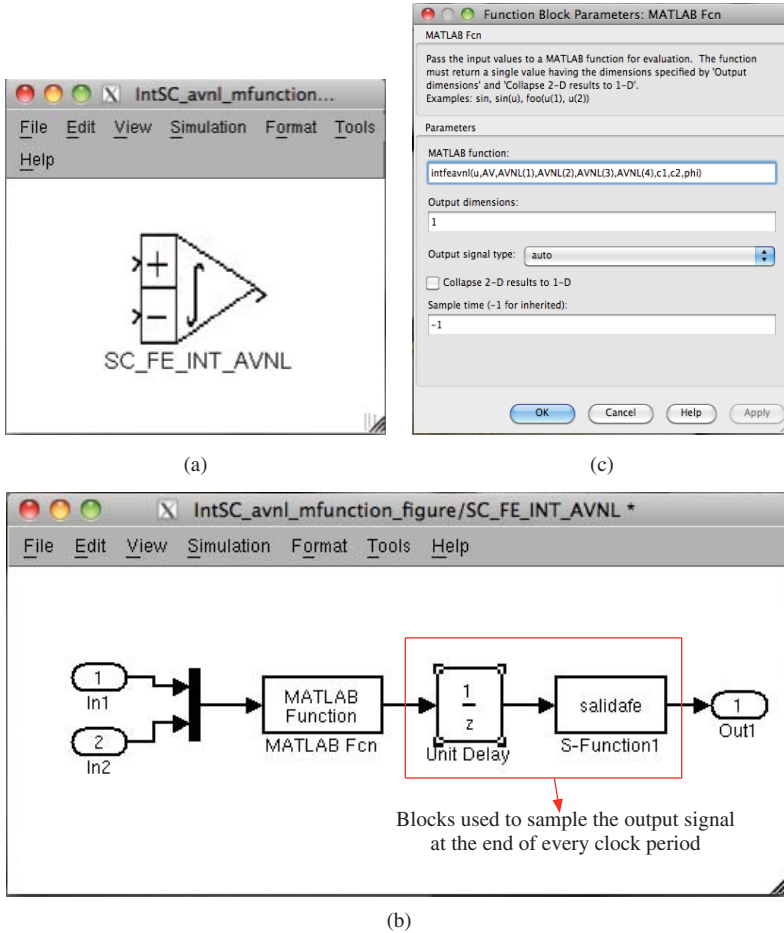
IntSC_avnl_mfunction...

File Edit View Simulation Format Tools Help

+
−
SC_FE_INT_AVNL

(a)

Function Block Parameters: MATLAB Fcn

MATLAB Fcn

Pass the input values to a MATLAB function for evaluation. The function must return a single value having the dimensions specified by 'Output dimensions' and 'Collapse 2-D results to 1-D'.
Examples: sin, sin(u), foo(u(1), u(2))

Parameters

MATLAB function:

intfeavnl(u,AV,AVNL(1),AVNL(2),AVNL(3),AVNL(4),c1,c2,phi)

Output dimensions:

1

Output signal type: auto

Collapse 2-D results to 1-D

Sample time (-1 for inherited):

-1

OK Cancel Help Apply

(c)

IntSC_avnl_mfunction_figure/SC_FE_INT_AVNL *

File Edit View Simulation Format Tools Help

1
In1

2
In2

MATLAB Function
MATLAB Fcn

$\frac{1}{z}$
Unit Delay

salidafe
S-Function1

1
Out1

Blocks used to sample the output signal at the end of every clock period

(b)